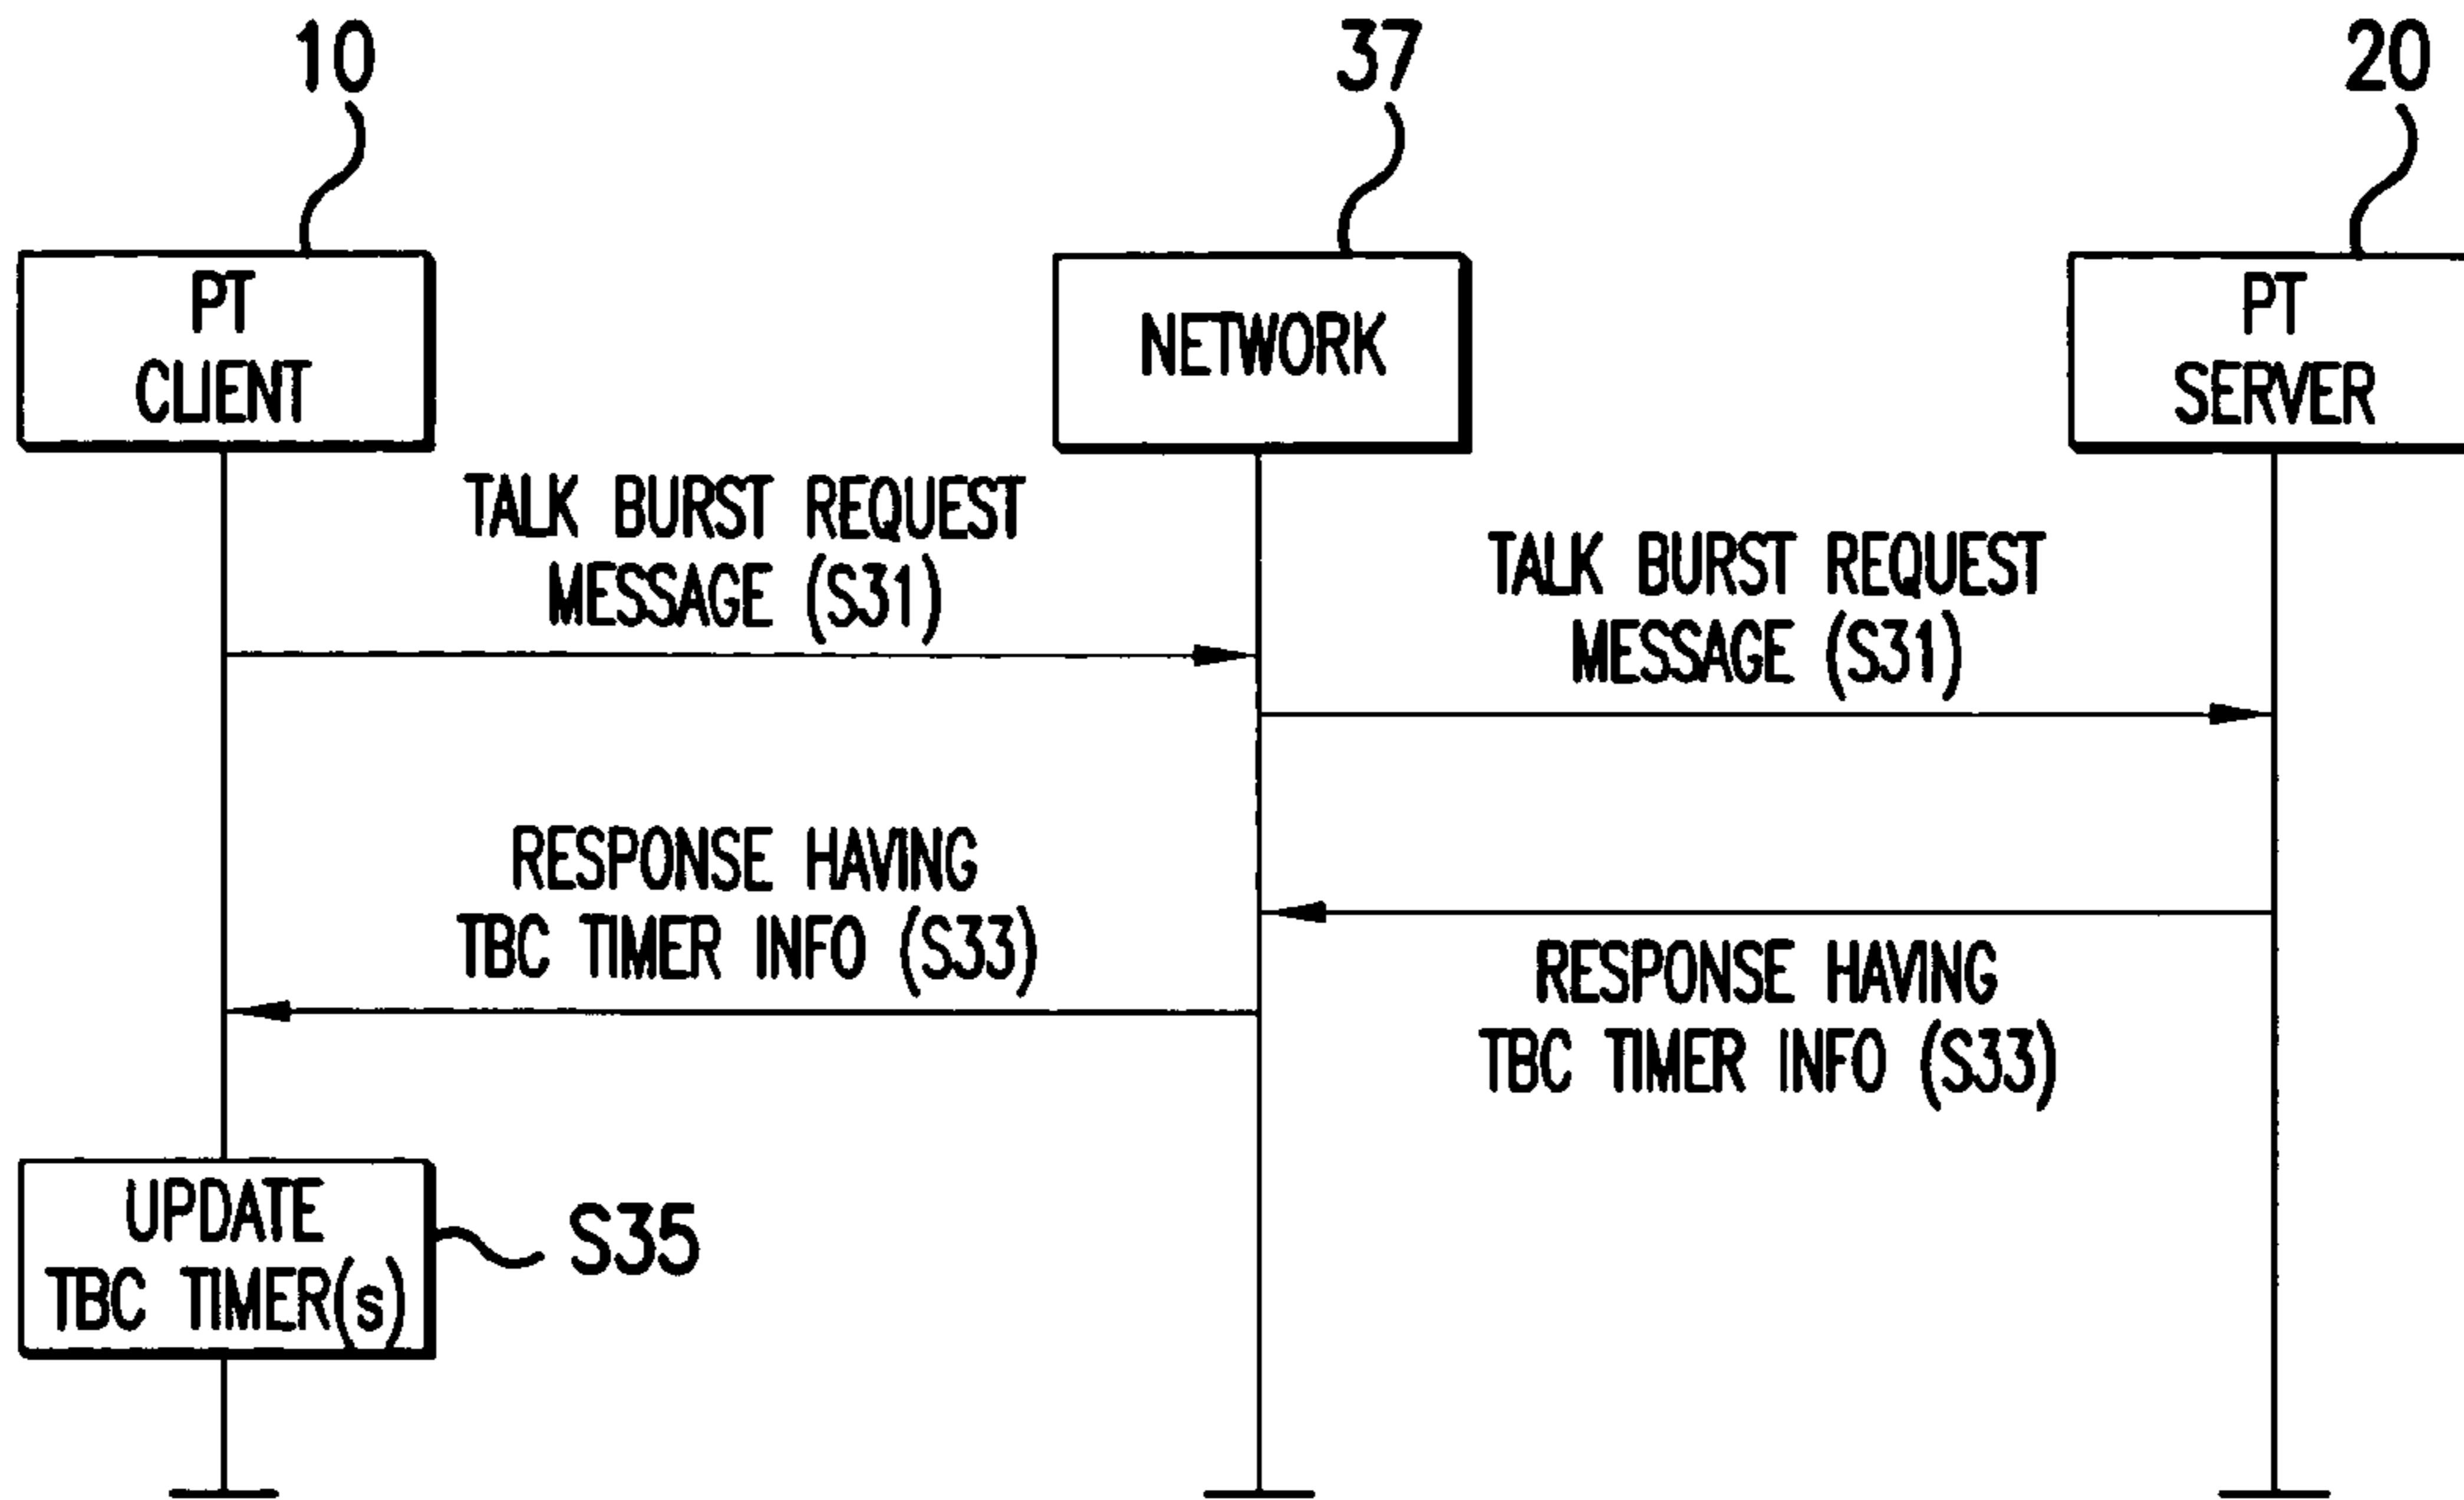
10

37

20

PT
CLIENT

NETWORK

PT
SERVER

TALK BURST REQUEST
MESSAGE (S31)

TALK BURST REQUEST
MESSAGE (S31)

RESPONSE HAVING
TBC TIMER INFO (S33)

RESPONSE HAVING
TBC TIMER INFO (S33)

UPDATE
TBC TIMER(s)

S35